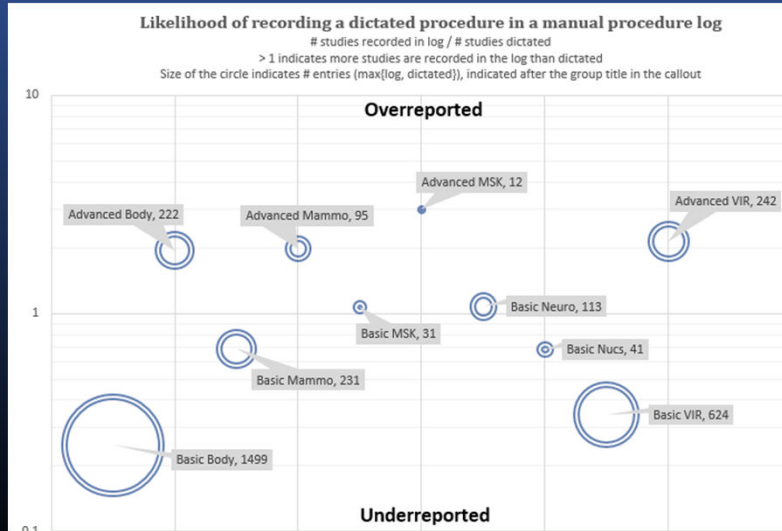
Likelihood of recording a dictated procedure in a manual procedure log

# studies recorded in log / # studies dictated

> 1 indicates more studies are recorded in the log than dictated

Size of the circle indicates # entries (max{log, dictated}), indicated after the group title in the callout

10

Overreported

Advanced MSK, 12

Advanced Body, 222

Advanced Mammo, 95

Advanced VIR, 242

1

Basic MSK, 31

Basic Neuro, 113

Basic Nucs, 41

Basic Mammo, 231

Basic VIR, 624

Basic Body, 1499

0.1

Underreported